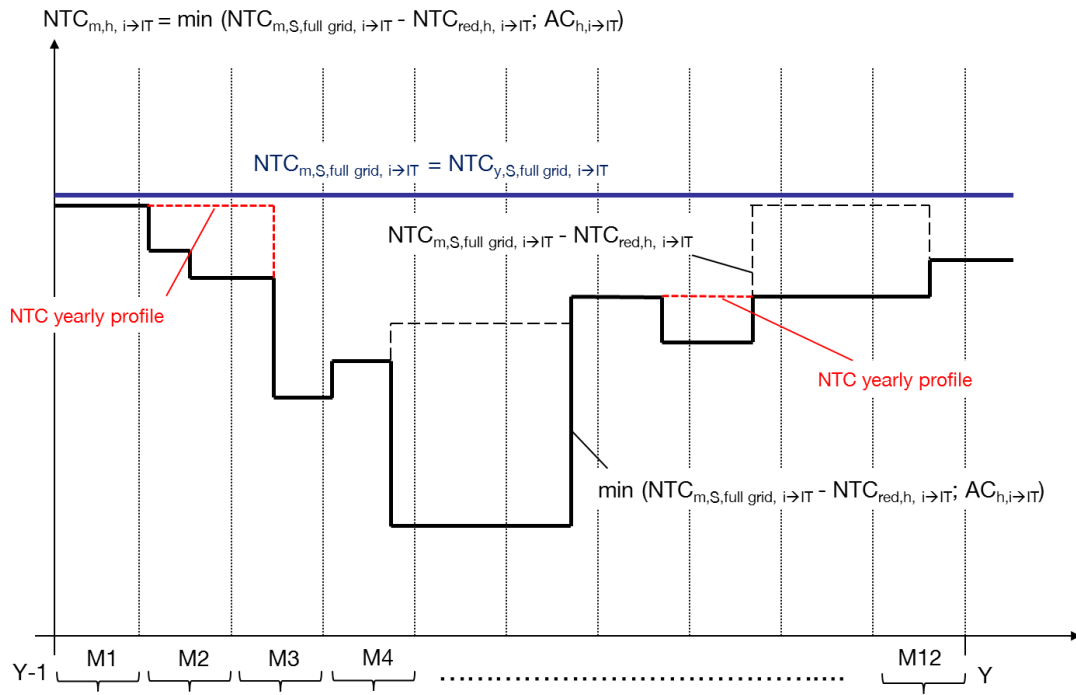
$NTC_{m,h,\ i\rightarrow IT} = \min\ (NTC_{m,S,full\ grid,\ i\rightarrow IT} - NTC_{red,h,\ i\rightarrow IT};\ AC_{h,i\rightarrow IT})$

$NTC_{m,S,full\ grid,\ i\rightarrow IT} = NTC_{y,S,full\ grid,\ i\rightarrow IT}$

$NTC_{m,S,full\ grid,\ i\rightarrow IT} - NTC_{red,h,\ i\rightarrow IT}$

NTC yearly profile

NTC yearly profile

$\min\ (NTC_{m,S,full\ grid,\ i\rightarrow IT} - NTC_{red,h,\ i\rightarrow IT};\ AC_{h,i\rightarrow IT})$

Y-1 M1 M2 M3 M4 ............................................ M12 Y